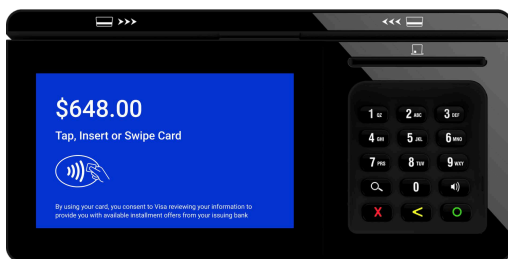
$648.00

Tap, Insert or Swipe Card

By using your card, you consent to Visa reviewing your information to provide you with available installment offers from your issuing bank

1 QZ
2 ABC
3 DEF
4 GHI
5 JKL
6 MNO
7 PRS
8 TUV
9 WXY
0
X
<
O